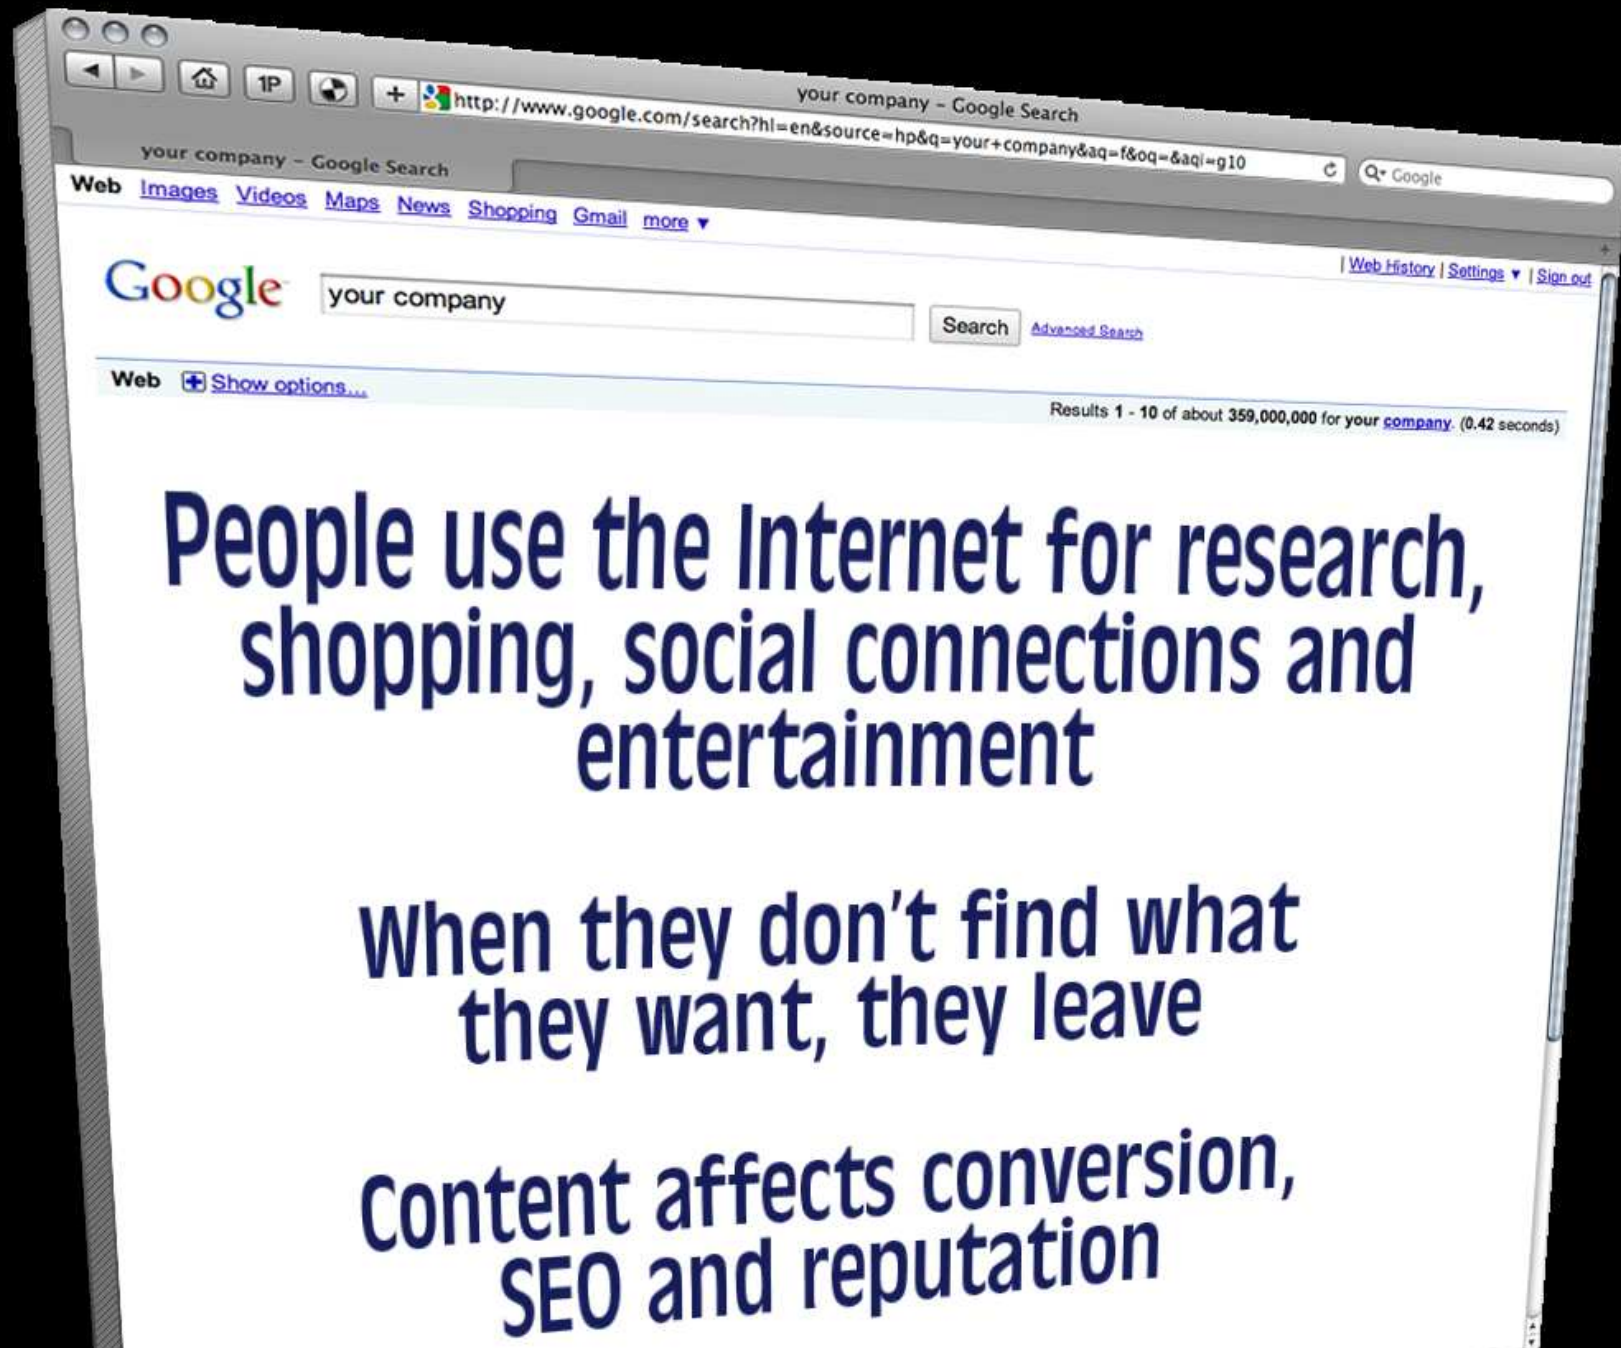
1P

your company - Google Search

http://www.google.com/search?hl=en&source=hp&q=your+company&aq=f&oq=&aqi=g10

Google

your company - Google Search

Web Images Videos Maps News Shopping Gmail more ▾

| Web History | Settings ▾ | Sign out

Google

your company

Search Advanced Search

Web Show options...

Results 1 - 10 of about 359,000,000 for your company. (0.42 seconds)

People use the Internet for research, shopping, social connections and entertainment

When they don't find what they want, they leave

Content affects conversion, SEO and reputation